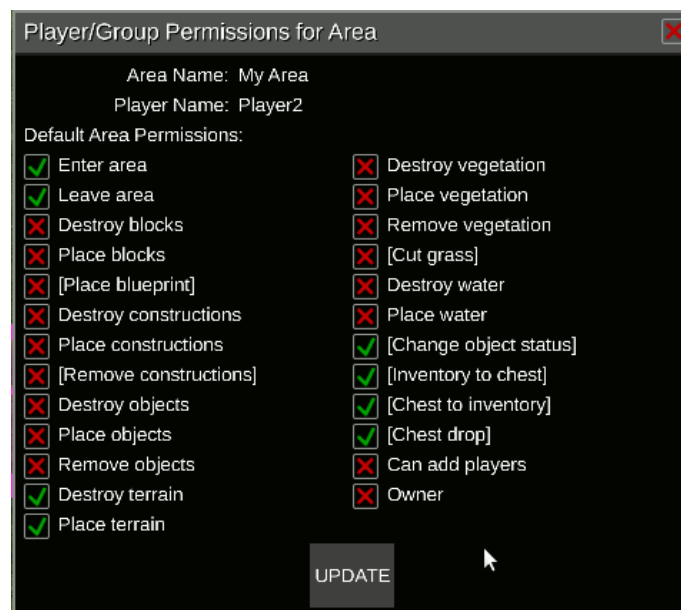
Player/Group Permissions for Area

Area Name: My Area
Player Name: Player2
Default Area Permissions:

Enter area
Leave area
Destroy blocks
Place blocks
[Place blueprint]
Destroy constructions
Place constructions
[Remove constructions]
Destroy objects
Place objects
Remove objects
Destroy terrain
Place terrain

Destroy vegetation
Place vegetation
Remove vegetation
[Cut grass]
Destroy water
Place water
[Change object status]
[Inventory to chest]
[Chest to inventory]
[Chest drop]
Can add players
Owner

UPDATE